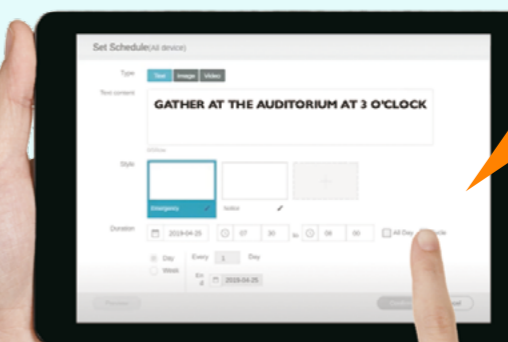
Set Schedule(All device)

Type
Text
Image
Video

Text content
GATHER AT THE AUDITORIUM AT 3 O'CLOCK

Style
Emergency
Notice
+

Duration
2019-04-25
07
30
to
08
00
All Day
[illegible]

Day
Week
Every
1
Day
End
2019-04-25